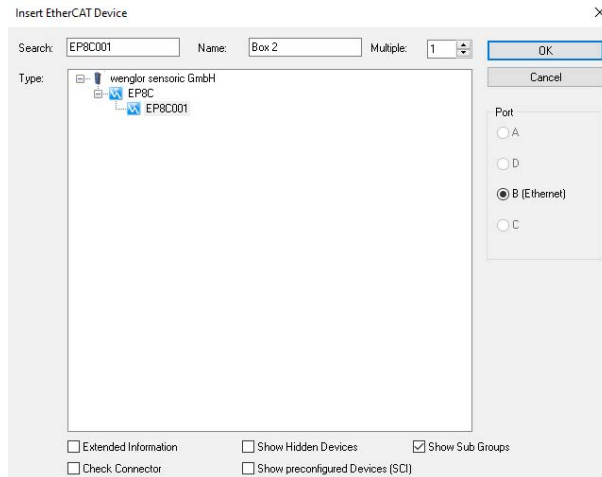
Insert EtherCAT Device
×

Search: EP8C001
Name: Box 2
Multiple: 1
OK
Cancel

Type:
wenglor sensoric GmbH
EP8C
EP8C001

Port
A
D
B (Ethernet)
C

Extended Information
Show Hidden Devices
Show Sub Groups
Check Connector
Show preconfigured Devices (SCI)